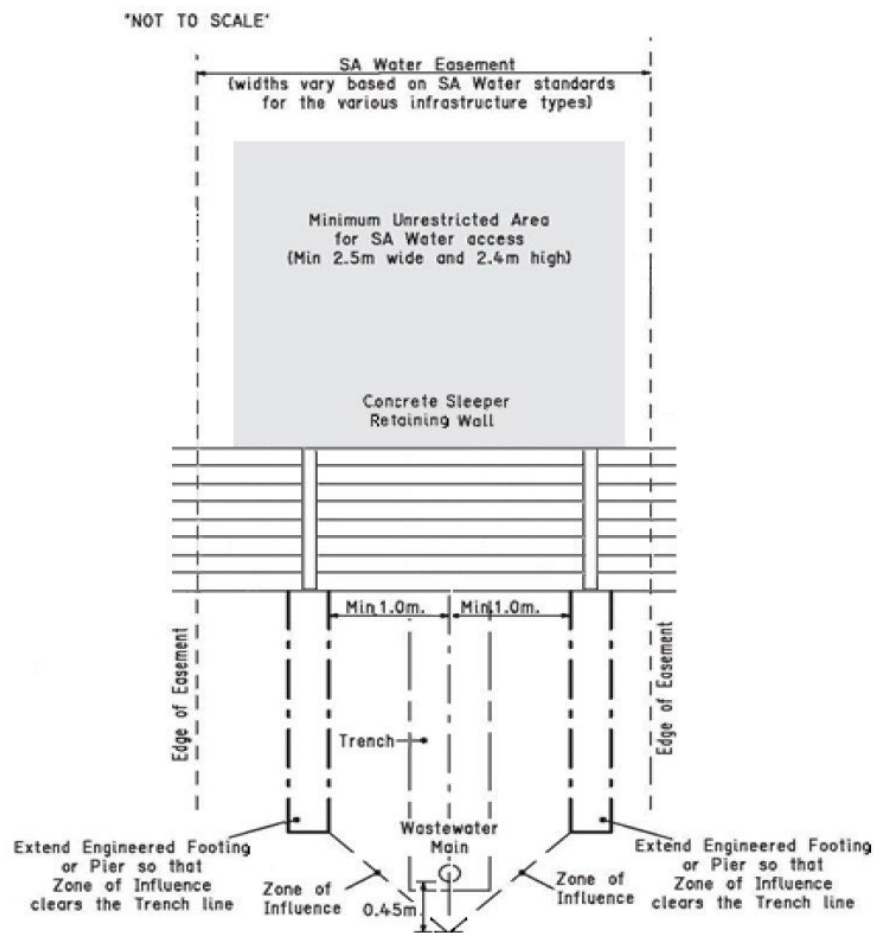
'NOT TO SCALE'

SA Water Easement
(widths vary based on SA Water standards for the various infrastructure types)

Minimum Unrestricted Area for SA Water access
(Min 2.5m wide and 2.4m high)

Concrete Sleeper Retaining Wall

Min 1.0m.

Min 1.0m.

Edge of Easement

Edge of Easement

Trench

Wastewater Main

Extend Engineered Footing or Pier so that Zone of Influence clears the Trench line

Zone of Influence

0.45m.

Zone of Influence

Extend Engineered Footing or Pier so that Zone of Influence clears the Trench line